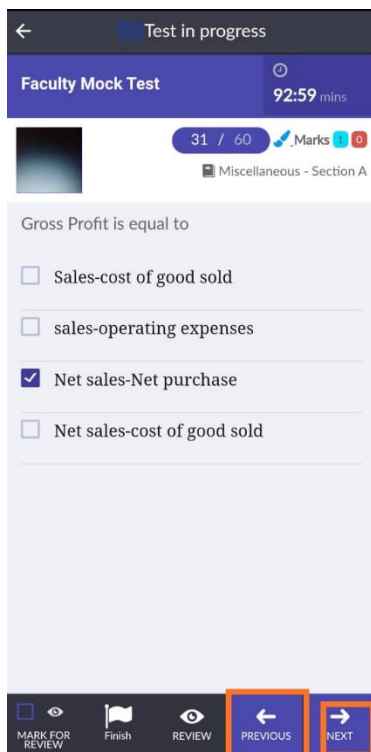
Test in progress

Faculty Mock Test

92:59 mins

31 / 60

Marks 1 0

Miscellaneous - Section A

Gross Profit is equal to

Sales-cost of good sold

sales-operating expenses

Net sales-Net purchase

Net sales-cost of good sold

MARK FOR REVIEW

Finish

REVIEW

PREVIOUS

NEXT